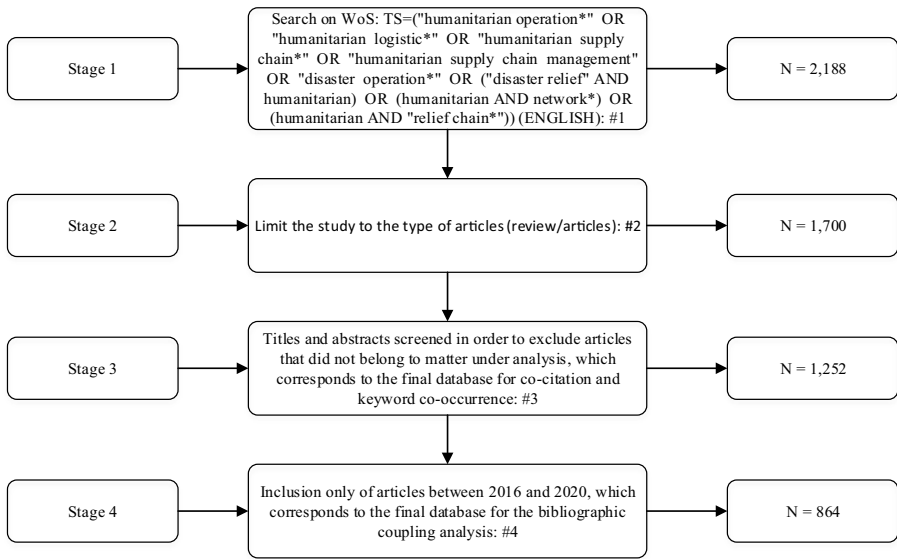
Stage 1

Search on WoS: TS=("humanitarian operation*" OR "humanitarian logistic*" OR "humanitarian supply chain*" OR "humanitarian supply chain management" OR "disaster operation*" OR ("disaster relief" AND humanitarian) OR (humanitarian AND network*) OR (humanitarian AND "relief chain*")) (ENGLISH): #1

N = 2,188

Stage 2

Limit the study to the type of articles (review/articles): #2

N = 1,700

Stage 3

Titles and abstracts screened in order to exclude articles that did not belong to matter under analysis, which corresponds to the final database for co-citation and keyword co-occurrence: #3

N = 1,252

Stage 4

Inclusion only of articles between 2016 and 2020, which corresponds to the final database for the bibliographic coupling analysis: #4

N = 864